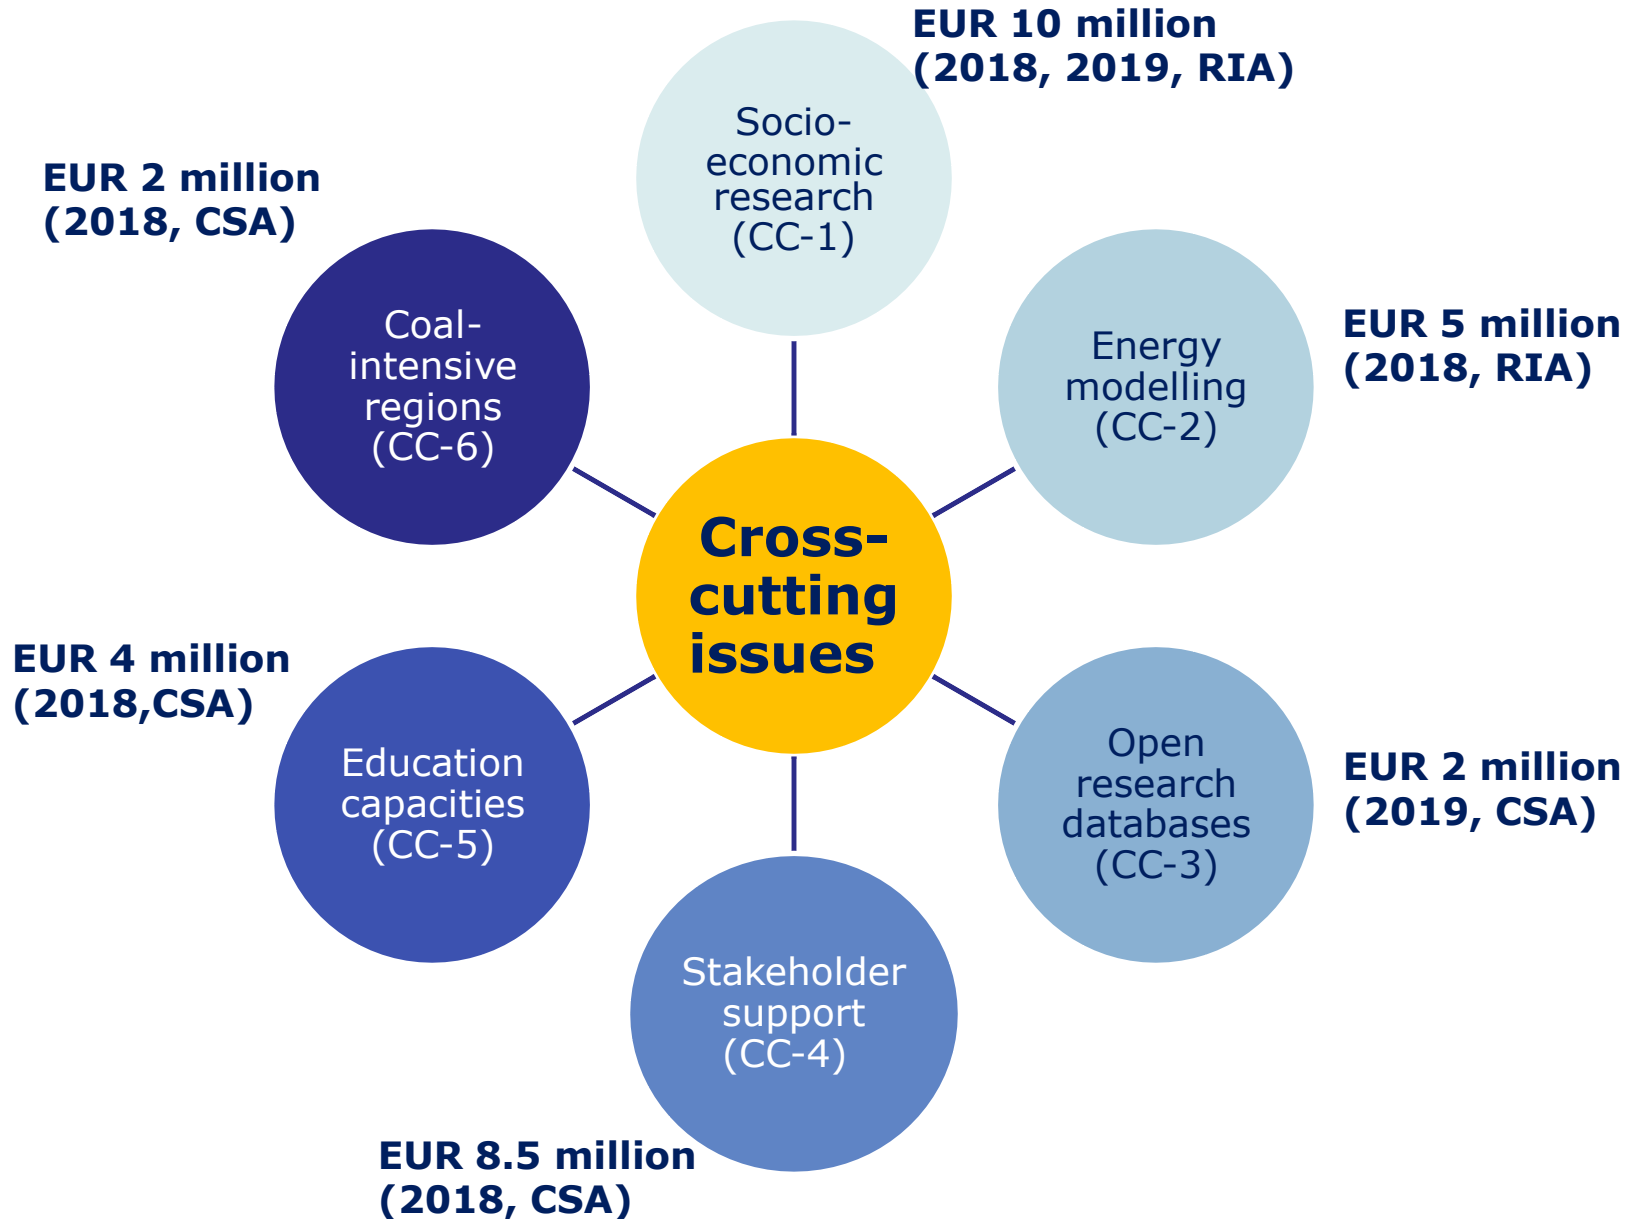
Cross-cutting issues

Socio-economic research (CC-1)
EUR 10 million (2018, 2019, RIA)

Energy modelling (CC-2)
EUR 5 million (2018, RIA)

Open research databases (CC-3)
EUR 2 million (2019, CSA)

Stakeholder support (CC-4)
EUR 8.5 million (2018, CSA)

Education capacities (CC-5)
EUR 4 million (2018,CSA)

Coal-intensive regions (CC-6)
EUR 2 million (2018, CSA)